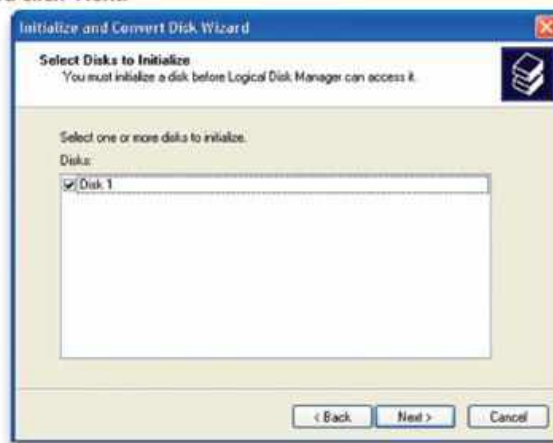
Initialize and Convert Disk Wizard

Select Disks to Initialize
You must initialize a disk before Logical Disk Manager can access it.

Select one or more disks to initialize.

Disks:

Disk 1

< Back

Next >

Cancel